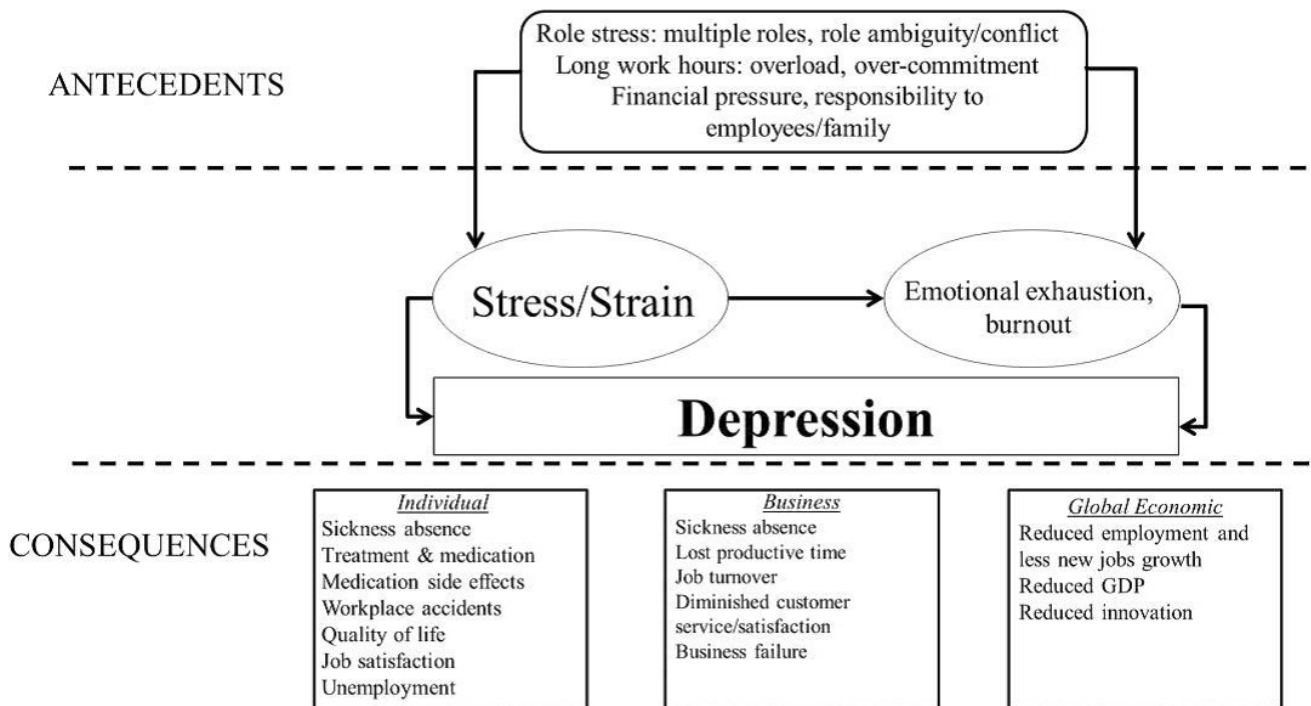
ANTECEDENTS

Role stress: multiple roles, role ambiguity/conflict
Long work hours: overload, over-commitment
Financial pressure, responsibility to employees/family

Stress/Strain

Emotional exhaustion, burnout

Depression

CONSEQUENCES

Individual
Sickness absence
Treatment & medication
Medication side effects
Workplace accidents
Quality of life
Job satisfaction
Unemployment

Business
Sickness absence
Lost productive time
Job turnover
Diminished customer service/satisfaction
Business failure

Global Economic
Reduced employment and less new jobs growth
Reduced GDP
Reduced innovation